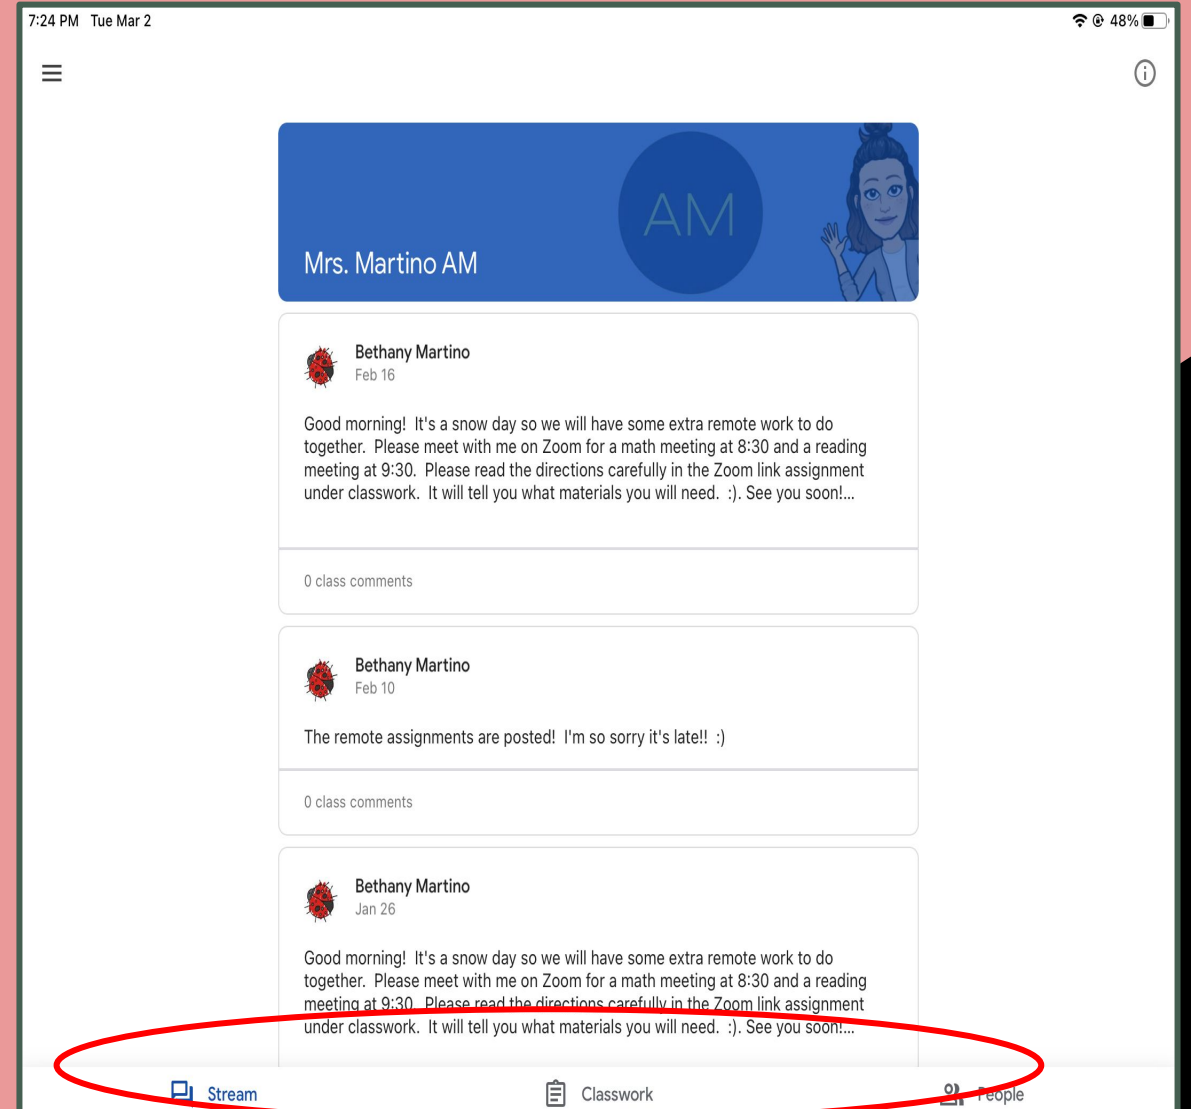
7:24 PM Tue Mar 2

48%

AM

Mrs. Martino AM

Bethany Martino
Feb 16

Good morning! It's a snow day so we will have some extra remote work to do together. Please meet with me on Zoom for a math meeting at 8:30 and a reading meeting at 9:30. Please read the directions carefully in the Zoom link assignment under classwork. It will tell you what materials you will need. :). See you soon!...

0 class comments

Bethany Martino
Feb 10

The remote assignments are posted! I'm so sorry it's late!! :)

0 class comments

Bethany Martino
Jan 26

Good morning! It's a snow day so we will have some extra remote work to do together. Please meet with me on Zoom for a math meeting at 8:30 and a reading meeting at 9:30. Please read the directions carefully in the Zoom link assignment under classwork. It will tell you what materials you will need. :). See you soon!...

Stream

Classwork

People